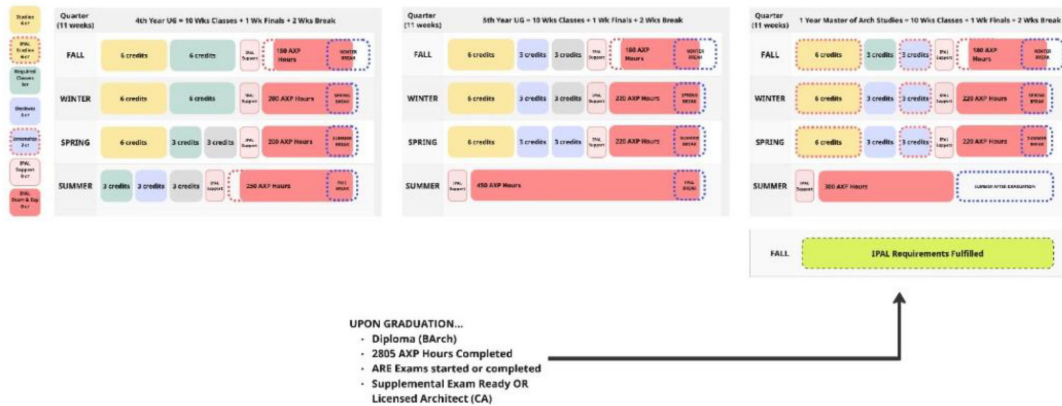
Studios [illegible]

IPAL Studios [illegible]

Required Classes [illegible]

Electives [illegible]

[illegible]

IPAL Support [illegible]

IPAL Exam & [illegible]

| Quarter (11 weeks) | 4th Year UG = 10 Wks Classes + 1 Wk Finals + 2 Wks Break |
|---|---|
| FALL | 6 credits · 6 credits · IPAL Support · 180 AXP Hours · WINTER BREAK |
| WINTER | 6 credits · 6 credits · IPAL Support · 200 AXP Hours · SPRING BREAK |
| SPRING | 6 credits · 3 credits · 3 credits · IPAL Support · 220 AXP Hours · SUMMER BREAK |
| SUMMER | 3 credits · 3 credits · 3 credits · IPAL Support · 250 AXP Hours · FALL BREAK |

| Quarter (11 weeks) | 5th Year UG = 10 Wks Classes + 1 Wk Finals + 2 Wks Break |
|---|---|
| FALL | 6 credits · 3 credits · 3 credits · IPAL Support · 180 AXP Hours · WINTER BREAK |
| WINTER | 6 credits · 3 credits · 3 credits · IPAL Support · 220 AXP Hours · SPRING BREAK |
| SPRING | 6 credits · 3 credits · 3 credits · IPAL Support · 220 AXP Hours · SUMMER BREAK |
| SUMMER | IPAL Support · 450 AXP Hours · IPAL BREAK |

| Quarter (11 weeks) | 1 Year Master of Arch Studies = 10 Wks Classes + 1 Wk Finals + 2 Wks Break |
|---|---|
| FALL | 6 credits · 3 credits · 3 credits · IPAL Support · 180 AXP Hours · WINTER BREAK |
| WINTER | 6 credits · 3 credits · 3 credits · IPAL Support · 220 AXP Hours · SPRING BREAK |
| SPRING | 6 credits · 3 credits · 3 credits · IPAL Support · 220 AXP Hours · SUMMER BREAK |
| SUMMER | IPAL Support · 300 AXP Hours · SUMMER AFTER GRADUATION |

FALL IPAL Requirements Fulfilled

UPON GRADUATION...
· Diploma (BArch)
· 2805 AXP Hours Completed
· ARE Exams started or completed
· Supplemental Exam Ready OR Licensed Architect (CA)